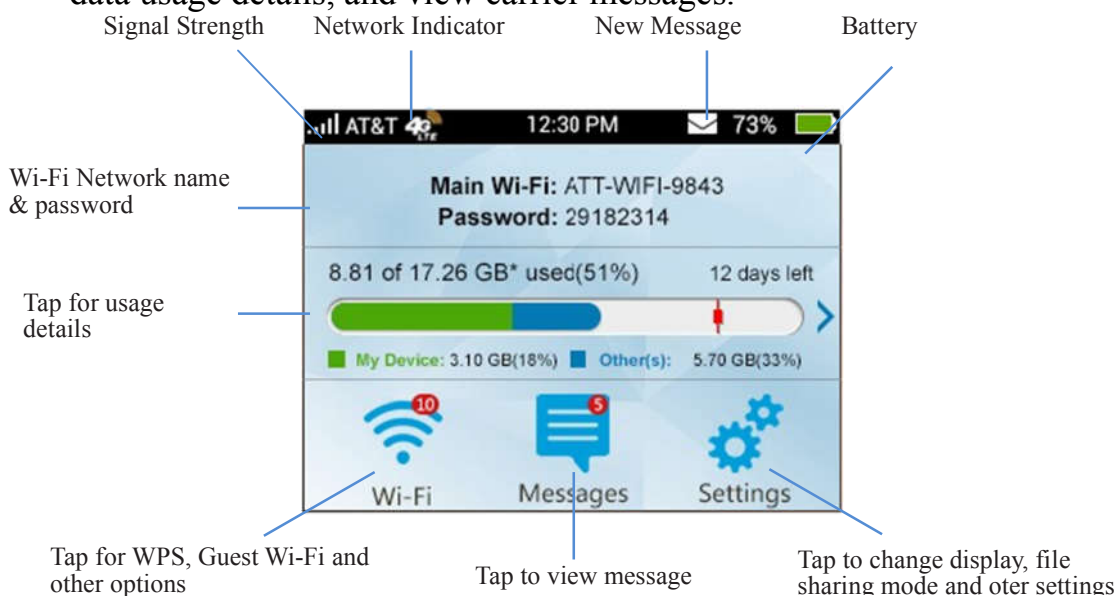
data usage details, and view carrier messages.

Signal Strength Network Indicator New Message Battery

AT&T 4G LTE 12:30 PM 73%

Wi-Fi Network name & password

Main Wi-Fi: ATT-WIFI-9843
Password: 29182314

Tap for usage details

8.81 of 17.26 GB* used(51%) 12 days left

My Device: 3.10 GB(18%) Other(s): 5.70 GB(33%)

10
Wi-Fi

5
Messages

Settings

Tap for WPS, Guest Wi-Fi and other options

Tap to view message

Tap to change display, file sharing mode and oter settings